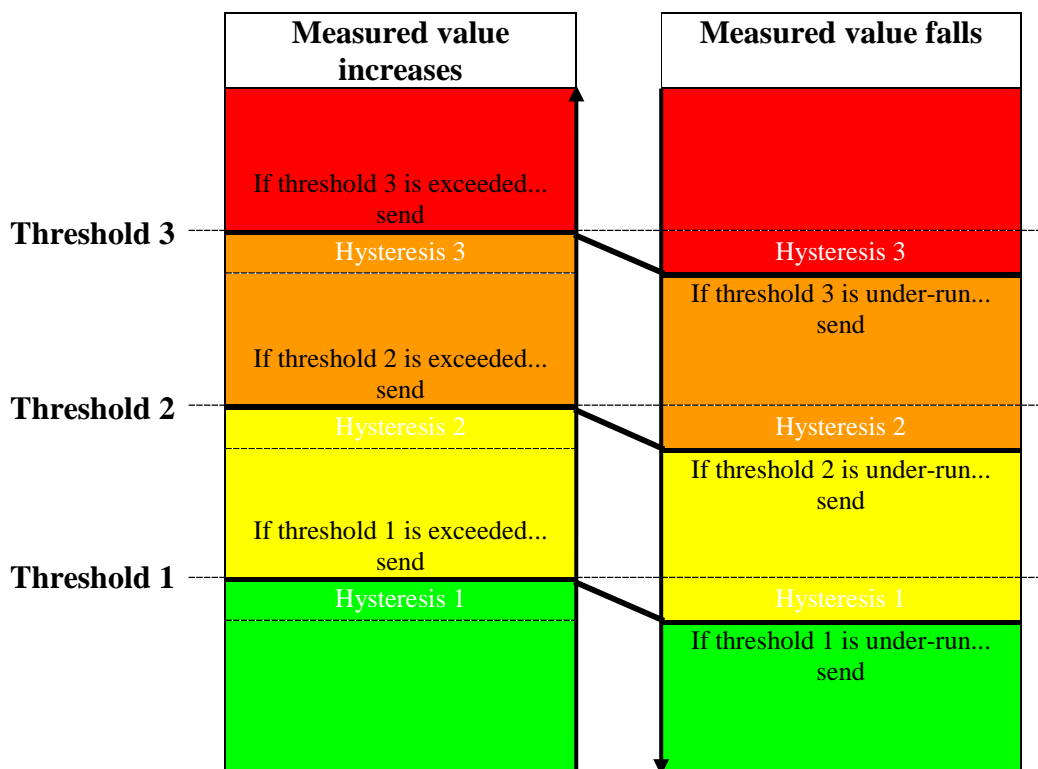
Measured value increases

Measured value falls

If threshold 3 is exceeded... send

Threshold 3

Hysteresis 3

Hysteresis 3

If threshold 3 is under-run... send

If threshold 2 is exceeded... send

Threshold 2

Hysteresis 2

Hysteresis 2

If threshold 2 is under-run... send

If threshold 1 is exceeded... send

Threshold 1

Hysteresis 1

Hysteresis 1

If threshold 1 is under-run... send